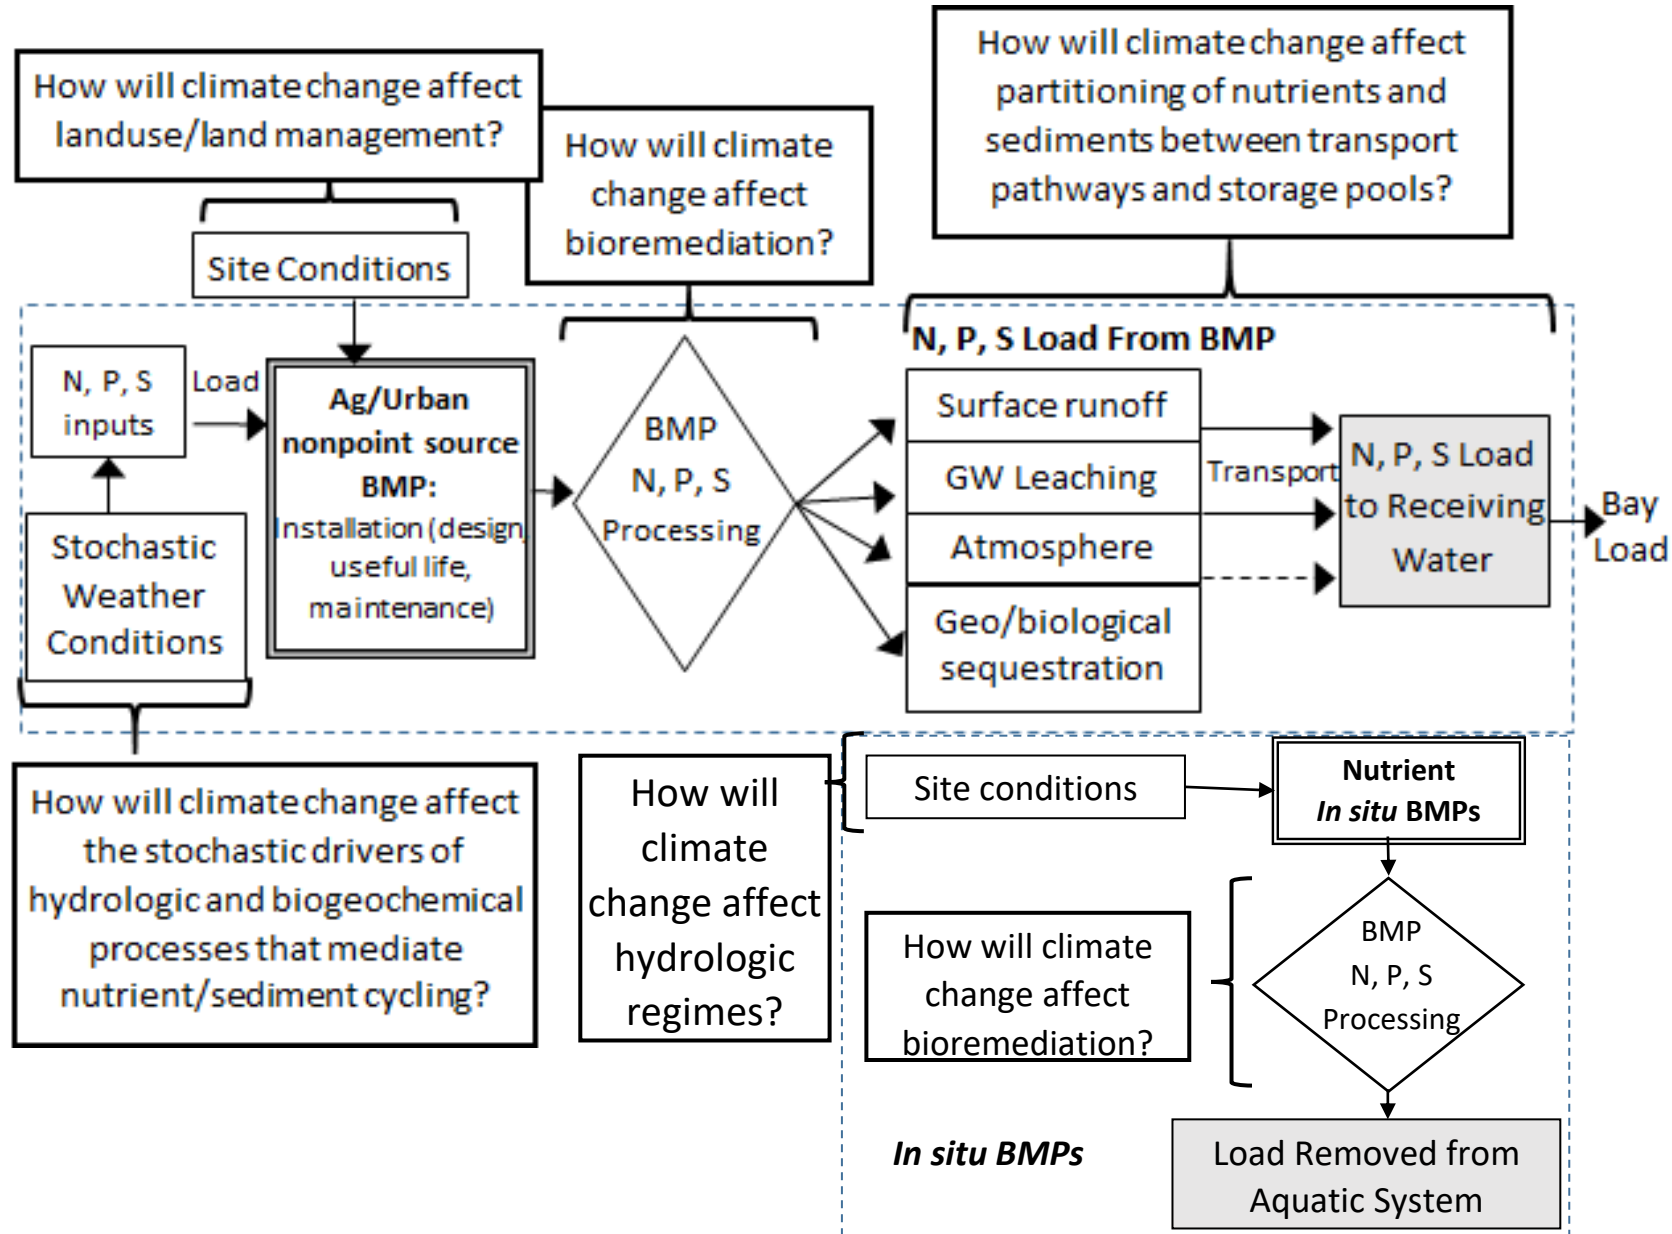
How will climate change affect landuse/land management?

How will climate change affect bioremediation?

How will climate change affect partitioning of nutrients and sediments between transport pathways and storage pools?

Site Conditions

N, P, S Load From BMP

N, P, S inputs

Load

Ag/Urban nonpoint source BMP: Installation (design, useful life, maintenance)

BMP N, P, S Processing

Surface runoff

GW Leaching

Atmosphere

Geo/biological sequestration

Transport

N, P, S Load to Receiving Water

Bay Load

Stochastic Weather Conditions

How will climate change affect the stochastic drivers of hydrologic and biogeochemical processes that mediate nutrient/sediment cycling?

How will climate change affect hydrologic regimes?

Site conditions

Nutrient *In situ* BMPs

How will climate change affect bioremediation?

BMP N, P, S Processing

*In situ BMPs*

Load Removed from Aquatic System